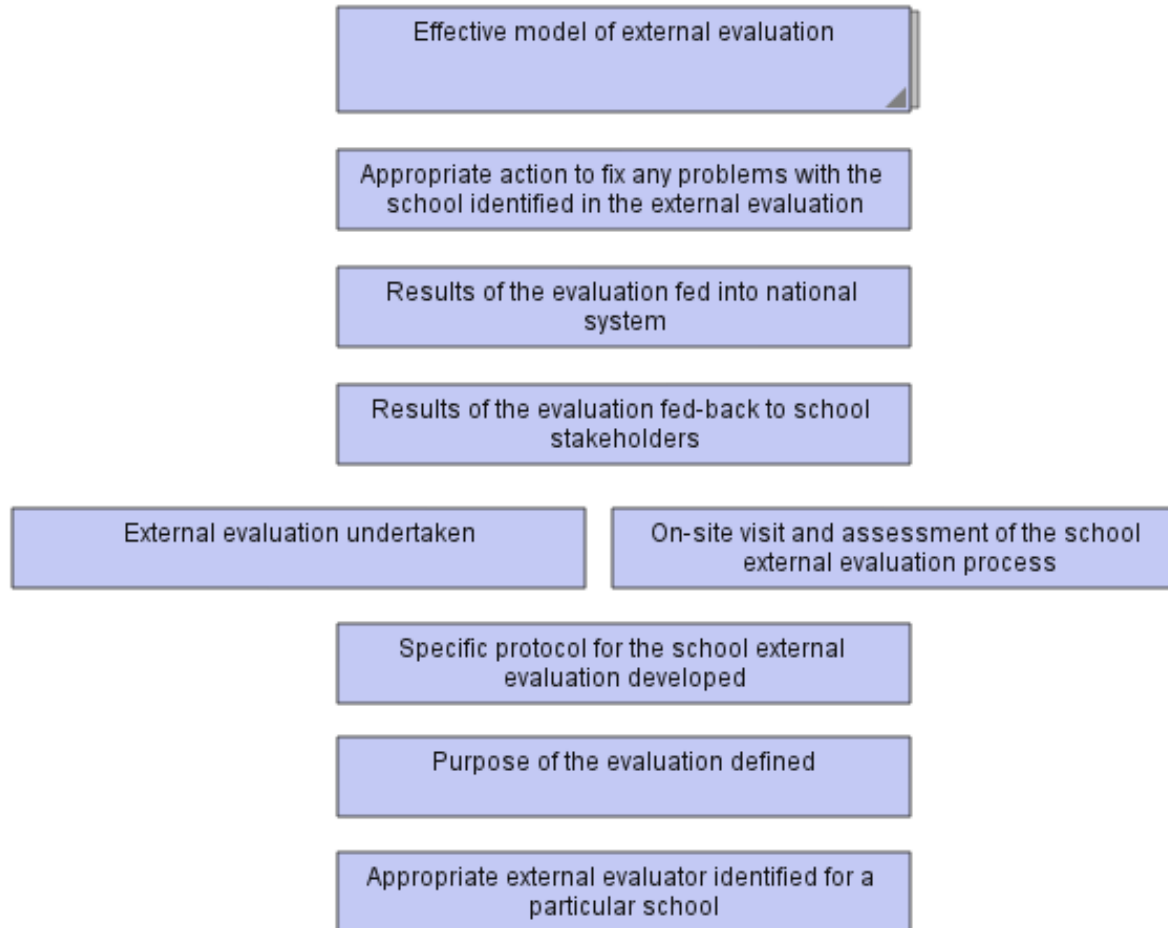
Effective model of external evaluation

Appropriate action to fix any problems with the school identified in the external evaluation

Results of the evaluation fed into national system

Results of the evaluation fed-back to school stakeholders

External evaluation undertaken

On-site visit and assessment of the school external evaluation process

Specific protocol for the school external evaluation developed

Purpose of the evaluation defined

Appropriate external evaluator identified for a particular school